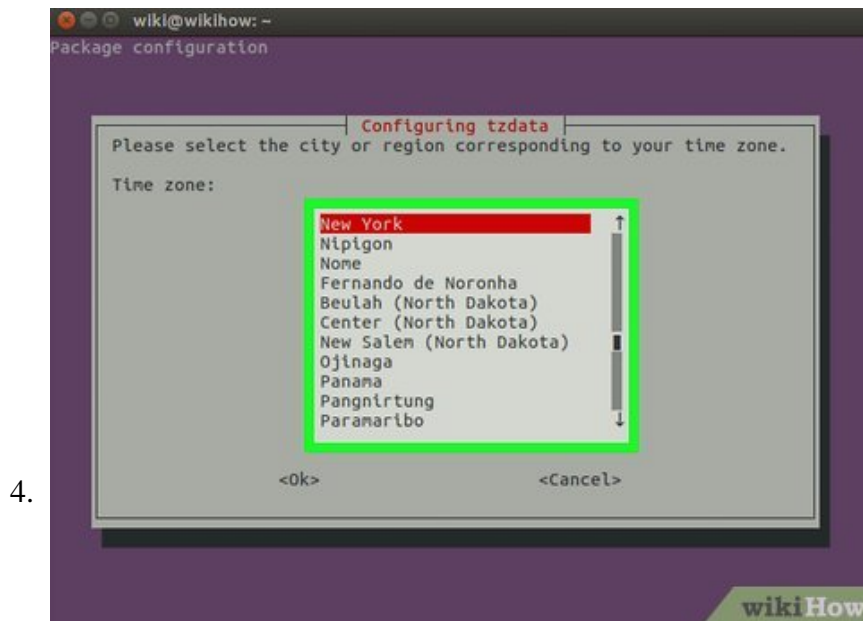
4.

wiki@wikihow: ~

Package configuration

Configuring tzdata

Please select the city or region corresponding to your time zone.

Time zone:

New York
Nipigon
Nome
Fernando de Noronha
Beulah (North Dakota)
Center (North Dakota)
New Salem (North Dakota)
Ojinaga
Panama
Pangnirtung
Paramaribo

<Ok>

<Cancel>

wikiHow